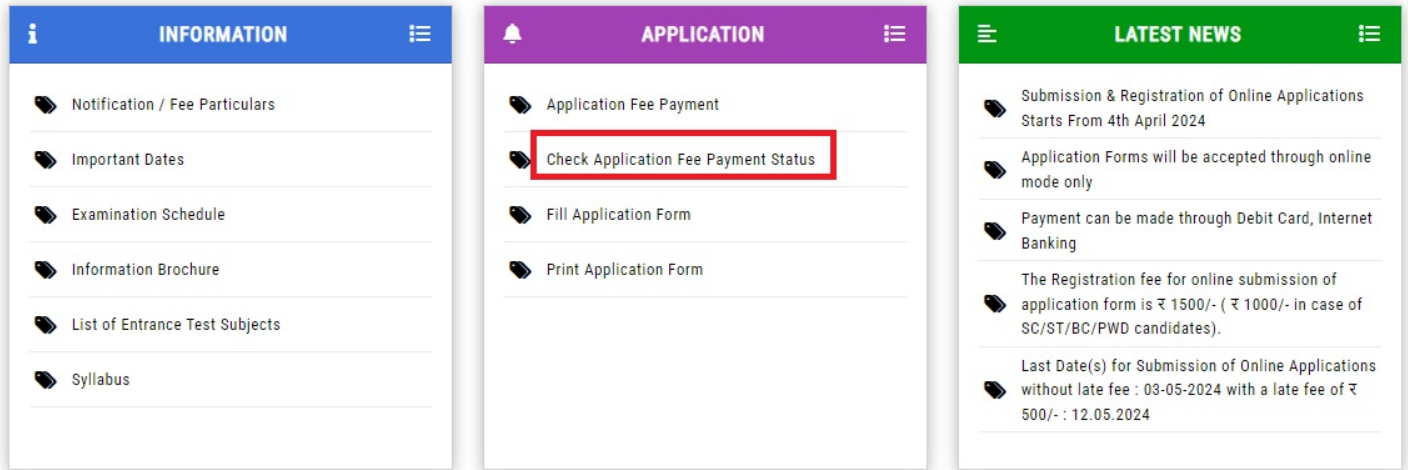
INFORMATION

Notification / Fee Particulars

Important Dates

Examination Schedule

Information Brochure

List of Entrance Test Subjects

Syllabus

APPLICATION

Application Fee Payment

Check Application Fee Payment Status

Fill Application Form

Print Application Form

LATEST NEWS

Submission & Registration of Online Applications Starts From 4th April 2024

Application Forms will be accepted through online mode only

Payment can be made through Debit Card, Internet Banking

The Registration fee for online submission of application form is ₹ 1500/- ( ₹ 1000/- in case of SC/ST/BC/PWD candidates).

Last Date(s) for Submission of Online Applications without late fee : 03-05-2024 with a late fee of ₹ 500/- : 12.05.2024